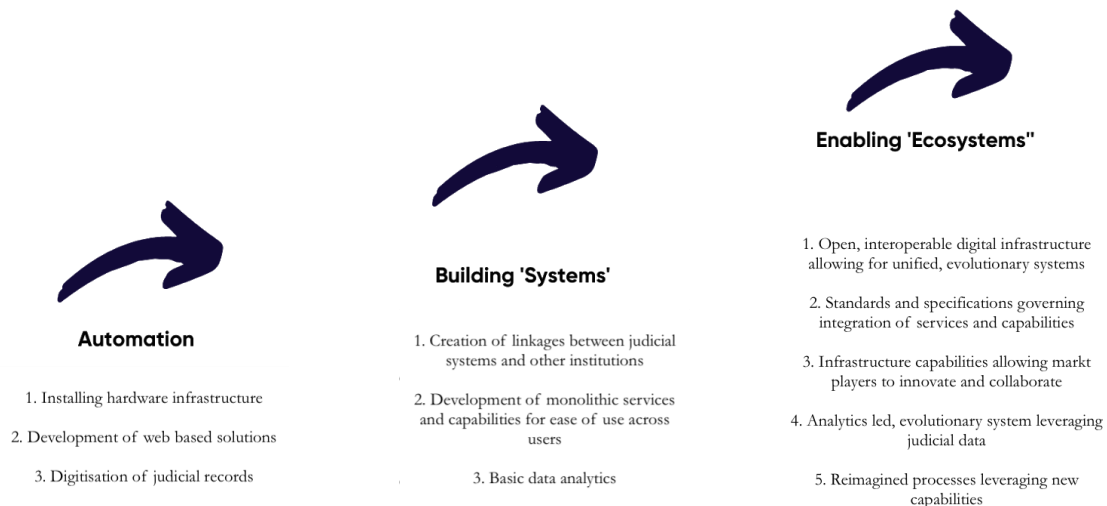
Automation

1. Installing hardware infrastructure

2. Development of web based solutions

3. Digitisation of judicial records

Building 'Systems'

1. Creation of linkages between judicial systems and other institutions

2. Development of monolithic services and capabilities for ease of use across users

3. Basic data analytics

Enabling 'Ecosystems"

1. Open, interoperable digital infrastructure allowing for unified, evolutionary systems

2. Standards and specifications governing integration of services and capabilities

3. Infrastructure capabilities allowing markt players to innovate and collaborate

4. Analytics led, evolutionary system leveraging judicial data

5. Reimagined processes leveraging new capabilities